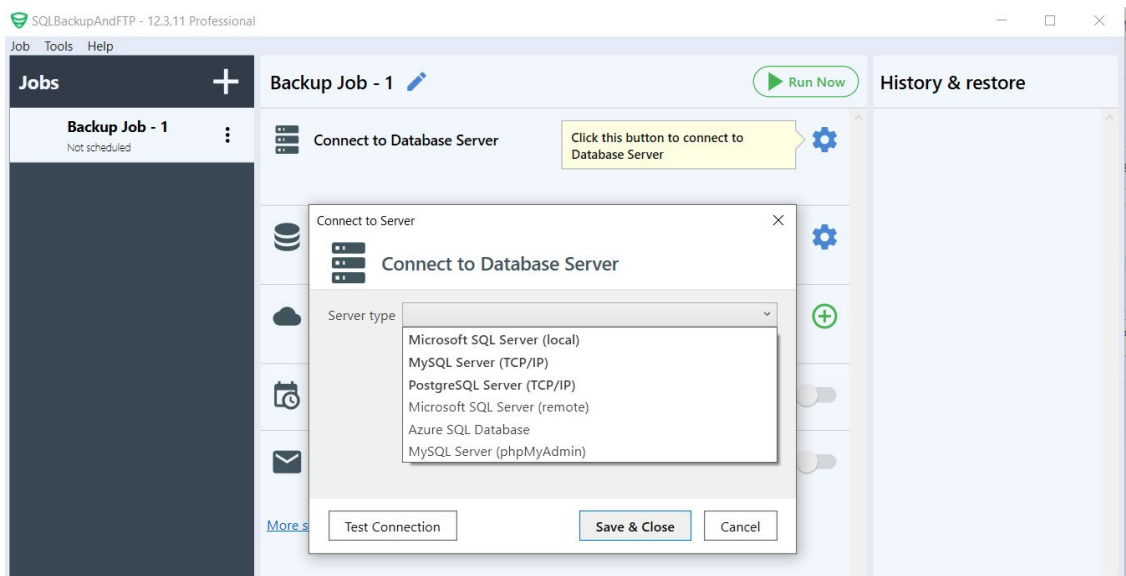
SQLBackupAndFTP - 12.3.11 Professional

Job Tools Help

Jobs +

Backup Job - 1
Not scheduled

Backup Job - 1

Run Now

History & restore

Connect to Database Server

Click this button to connect to Database Server

Connect to Server

Connect to Database Server

Server type

Microsoft SQL Server (local)
MySQL Server (TCP/IP)
PostgreSQL Server (TCP/IP)
Microsoft SQL Server (remote)
Azure SQL Database
MySQL Server (phpMyAdmin)

More s

Test Connection

Save & Close

Cancel